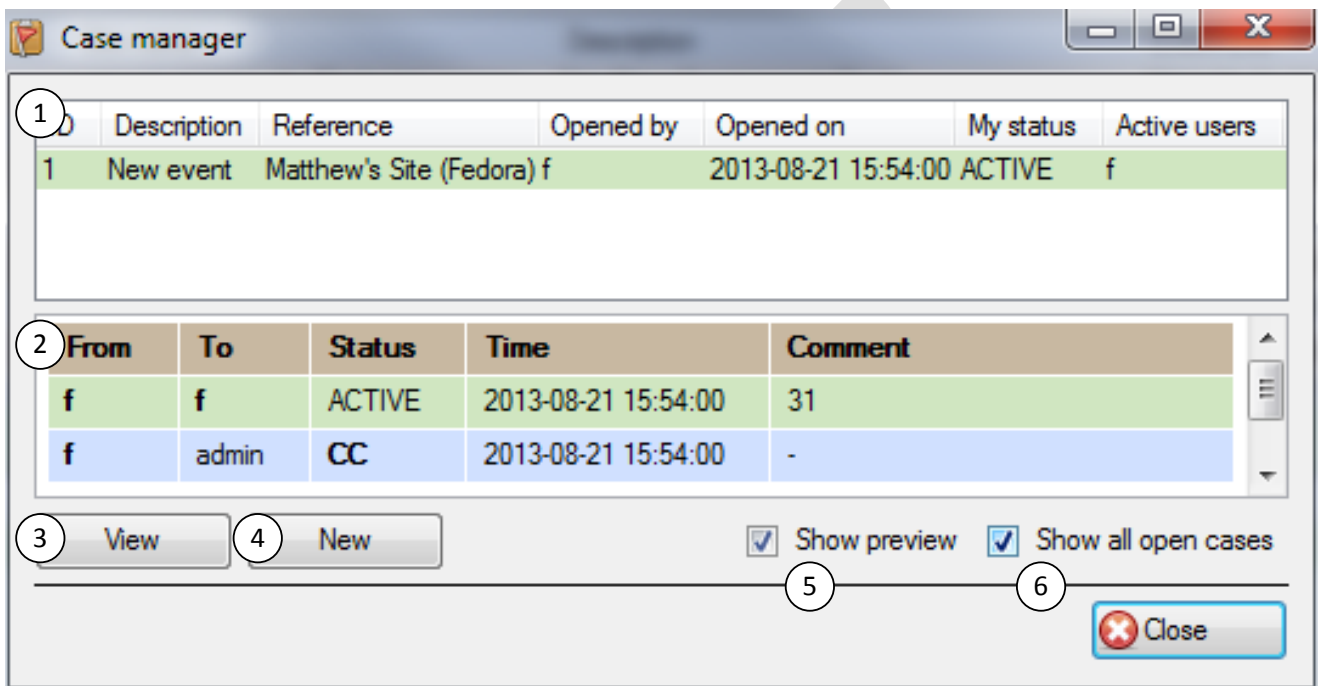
Case manager

1

| D | Description | Reference | Opened by | Opened on | My status | Active users |
|---|---|---|---|---|---|---|
| 1 | New event | Matthew's Site (Fedora) | f | 2013-08-21 15:54:00 | ACTIVE | f |

2

| From | To | Status | Time | Comment |
|---|---|---|---|---|
| f | f | ACTIVE | 2013-08-21 15:54:00 | 31 |
| f | admin | CC | 2013-08-21 15:54:00 | - |

3 View 4 New

Show preview Show all open cases

5 6

Close